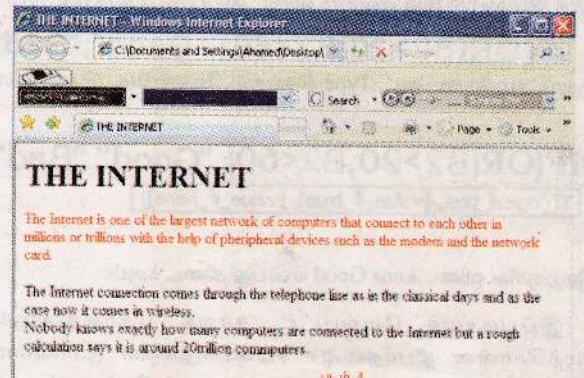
THE INTERNET - Windows Internet Explorer

C:\Documents and Settings\Ahmed\Desktop\

Search

THE INTERNET

Page · Tools ·

THE INTERNET

The Internet is one of the largest network of computers that connect to each other in millions or trillions with the help of pheripheral devices such as the modem and the network card.

The Internet connection comes through the telephone line as in the classical days and as the case now it comes in wireless.
Nobody knows exactly how many computers are connected to the Internet but a rough calculation says it is around 20million commputers.

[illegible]